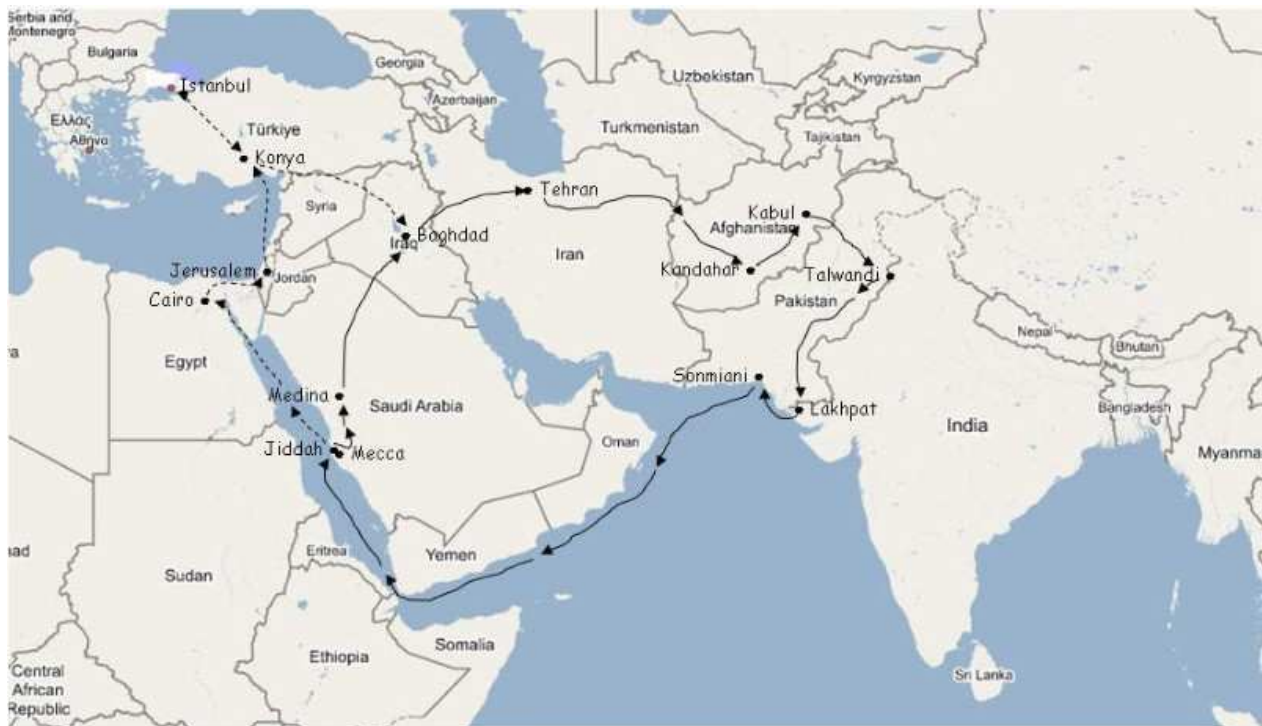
Serbia and Montenegro
Bulgaria
Istanbul
Georgia
Azerbaijan
Uzbekistan
Kyrgyzstan
Ελλάς
Αθήνα
Türkiye
Turkmenistan
Tajikistan
Konya
Tehran
Syria
Kabul
Afghanistan
Iraq
Baghdad
Iran
Jerusalem
Jordan
Kandahar
Talwandi
Cairo
Pakistan
Nepal
Bhutan
Egypt
Sonmiani
Medina
Saudi Arabia
Lakhpat
Bangladesh
India
Jiddah
Mecca
Oman
Myanma
Eritrea
Yemen
Sudan
Ethiopia
Somalia
Sri Lanka
Central African Republic
had
a